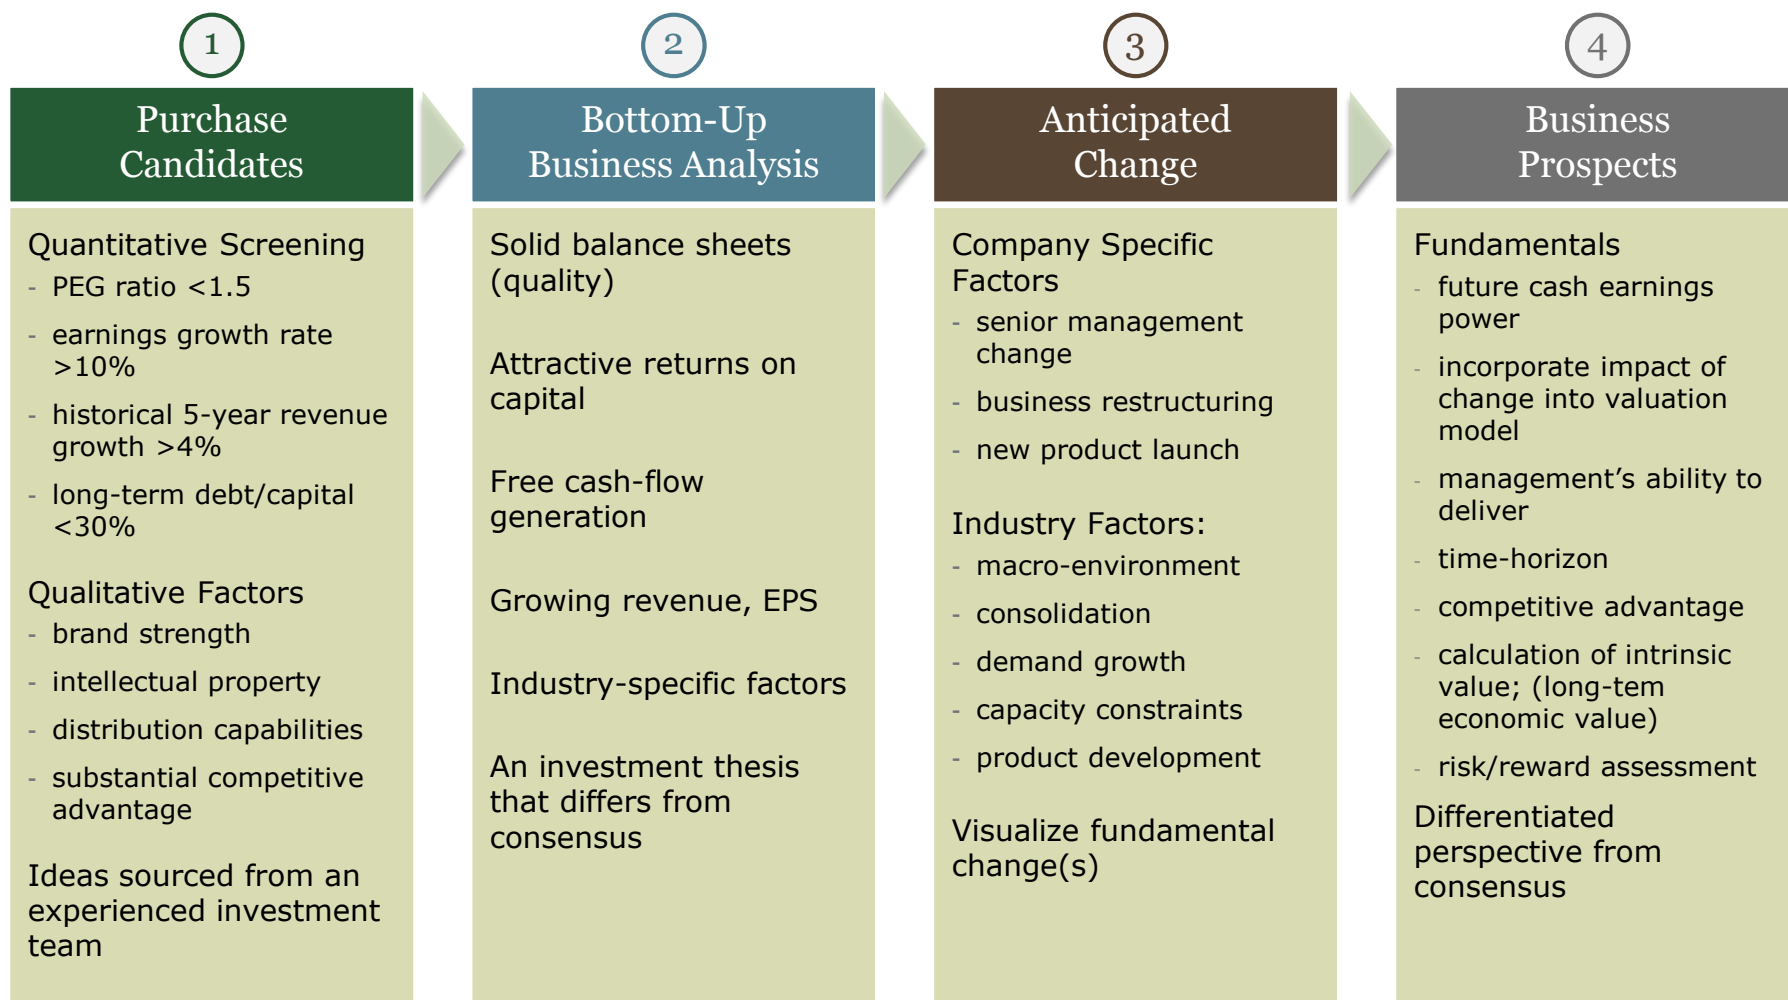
1

Purchase Candidates

Quantitative Screening
- PEG ratio <1.5
- earnings growth rate >10%
- historical 5-year revenue growth >4%
- long-term debt/capital <30%

Qualitative Factors
- brand strength
- intellectual property
- distribution capabilities
- substantial competitive advantage

Ideas sourced from an experienced investment team

2

Bottom-Up Business Analysis

Solid balance sheets (quality)

Attractive returns on capital

Free cash-flow generation

Growing revenue, EPS

Industry-specific factors

An investment thesis that differs from consensus

3

Anticipated Change

Company Specific Factors
- senior management change
- business restructuring
- new product launch

Industry Factors:
- macro-environment
- consolidation
- demand growth
- capacity constraints
- product development

Visualize fundamental change(s)

4

Business Prospects

Fundamentals
- future cash earnings power
- incorporate impact of change into valuation model
- management's ability to deliver
- time-horizon
- competitive advantage
- calculation of intrinsic value; (long-tem economic value)
- risk/reward assessment

Differentiated perspective from consensus